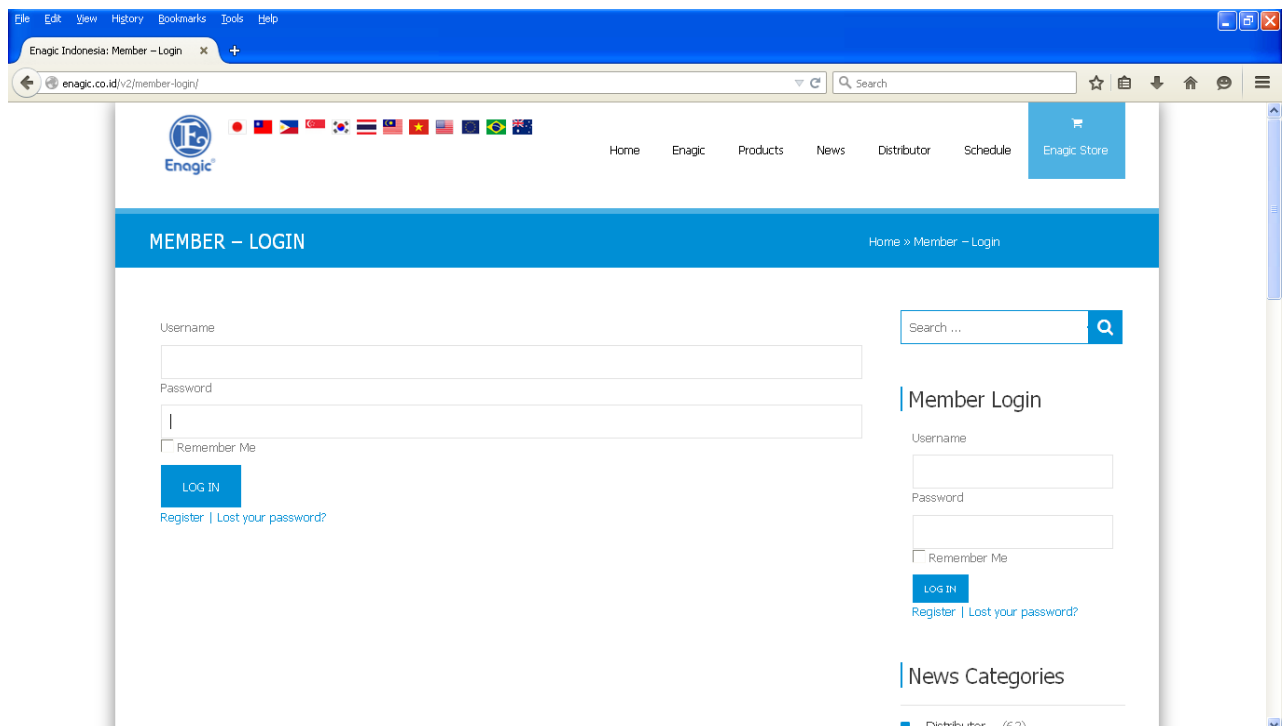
File Edit View History Bookmarks Tools Help

Enagic Indonesia: Member – Login ×

enagic.co.id/v2/member-login/

Search

E
Enagic®

Home Enagic Products News Distributor Schedule Enagic Store

MEMBER – LOGIN

Home » Member – Login

Username

Password

Remember Me

LOG IN

Register | Lost your password?

Search ...

Member Login

Username

Password

Remember Me

LOG IN

Register | Lost your password?

News Categories

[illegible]